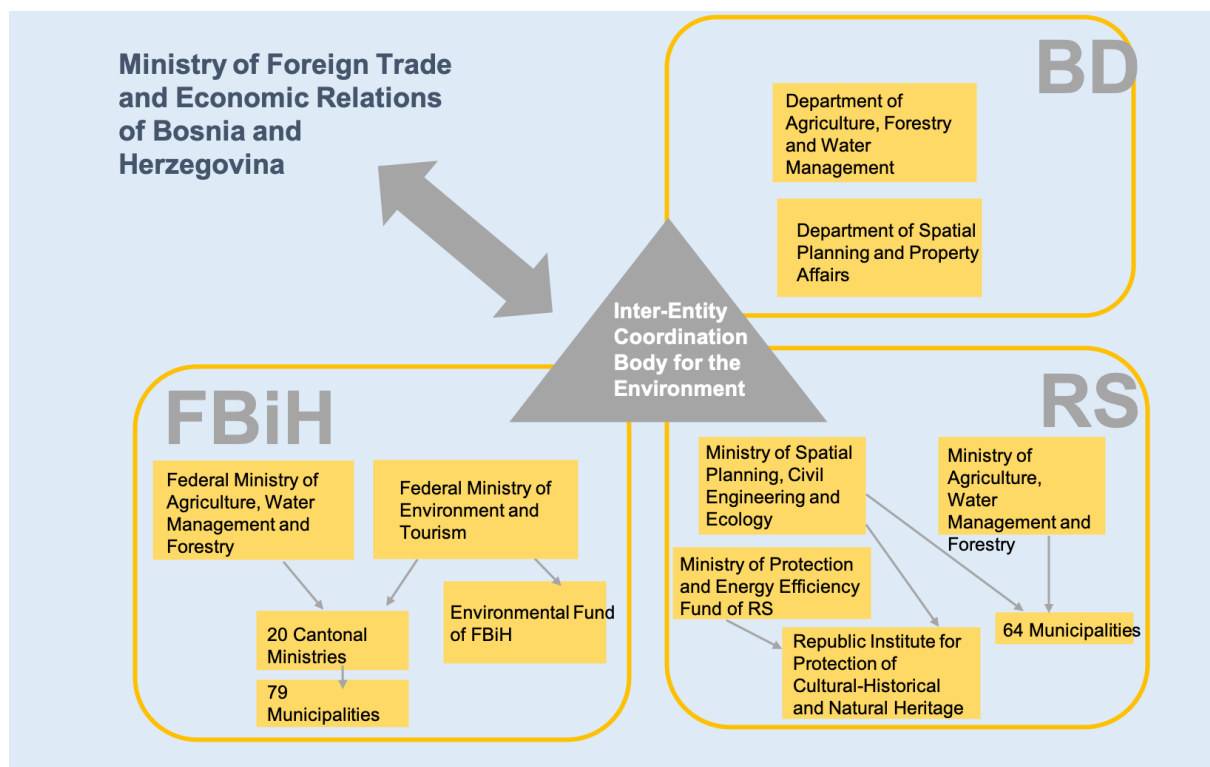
Ministry of Foreign Trade and Economic Relations of Bosnia and Herzegovina

BD

Department of Agriculture, Forestry and Water Management

Department of Spatial Planning and Property Affairs

Inter-Entity Coordination Body for the Environment

FBiH

Federal Ministry of Agriculture, Water Management and Forestry

Federal Ministry of Environment and Tourism

Environmental Fund of FBiH

20 Cantonal Ministries

79 Municipalities

RS

Ministry of Spatial Planning, Civil Engineering and Ecology

Ministry of Agriculture, Water Management and Forestry

Ministry of Protection and Energy Efficiency Fund of RS

Republic Institute for Protection of Cultural-Historical and Natural Heritage

64 Municipalities